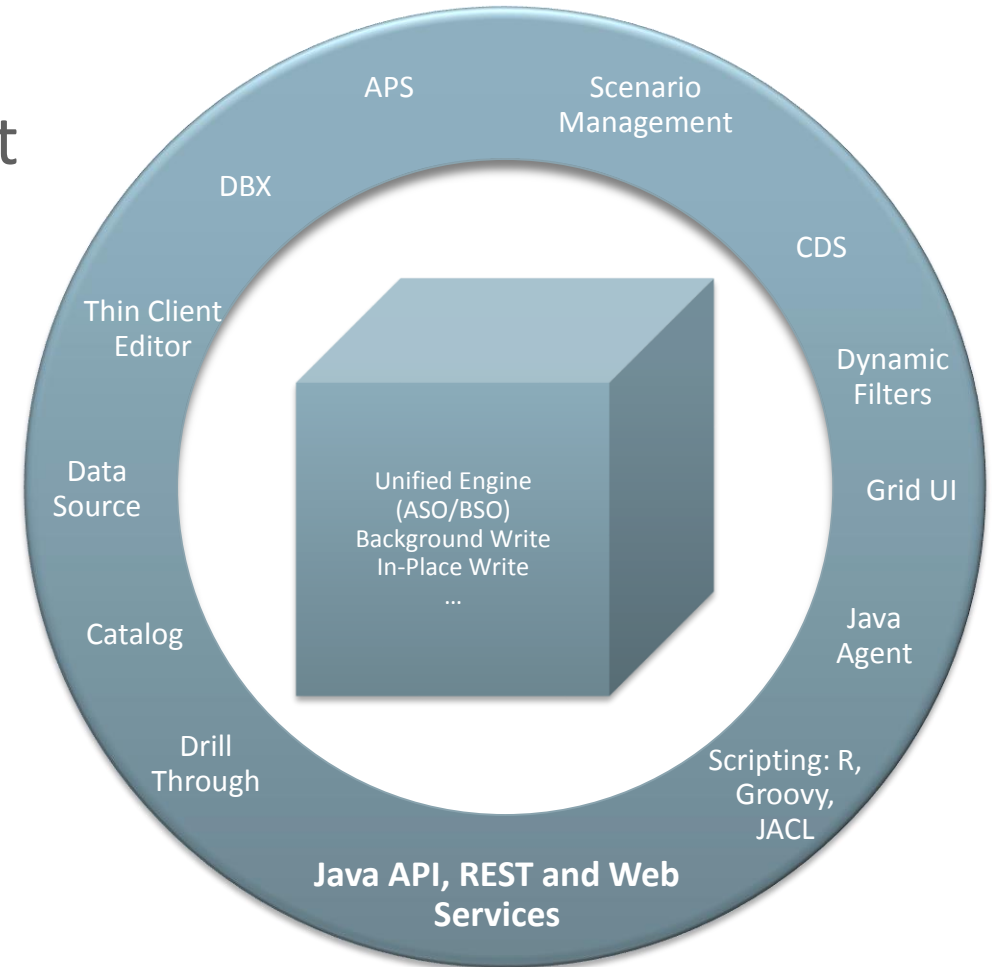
t

APS

Scenario Management

DBX

CDS

Thin Client Editor

Dynamic Filters

Data Source

Unified Engine (ASO/BSO) Background Write In-Place Write …

Grid UI

Catalog

Java Agent

Drill Through

Scripting: R, Groovy, JACL

**Java API, REST and Web Services**